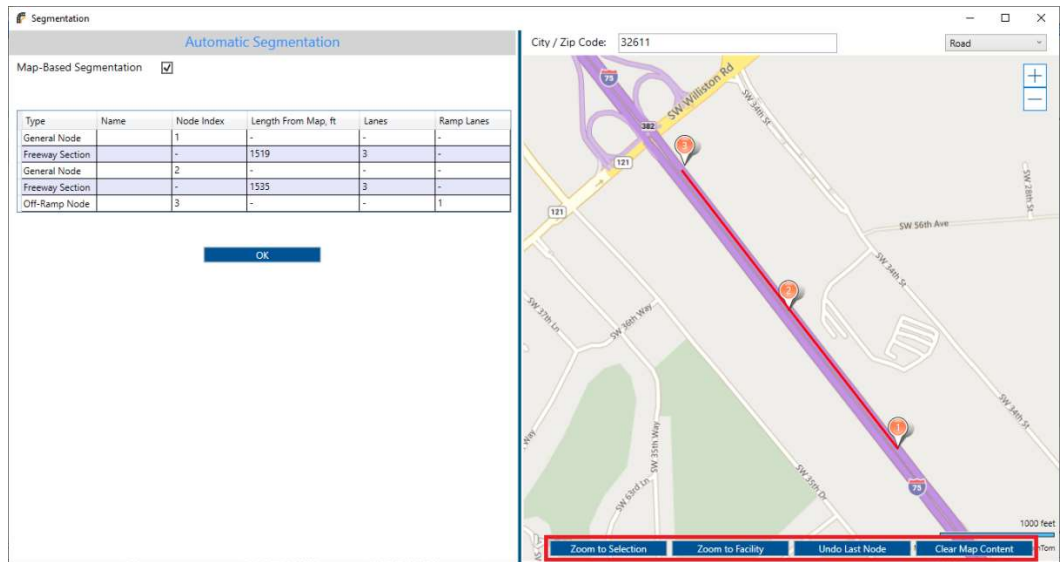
Segmentation

Automatic Segmentation

Map-Based Segmentation ☑

| Type | Name | Node Index | Length From Map, ft | Lanes | Ramp Lanes |
|---|---|---|---|---|---|
| General Node | | 1 | - | - | - |
| Freeway Section | | - | 1519 | 3 | - |
| General Node | | 2 | - | - | - |
| Freeway Section | | - | 1535 | 3 | - |
| Off-Ramp Node | | 3 | - | - | 1 |

OK

City / Zip Code: 32611

Road

75
382
SW Williston Rd
SW 34th St
121
121
SW 28th St
SW 56th Ave
SW 34th St
SW 37th Ln
SW 36th Way
SW 34th St
Way
SW 35th Way
SW 63rd Ln
SW 35th Dr
75
3
2
1

1000 feet

Zoom to Selection
Zoom to Facility
Undo Last Node
Clear Map Content
mTom